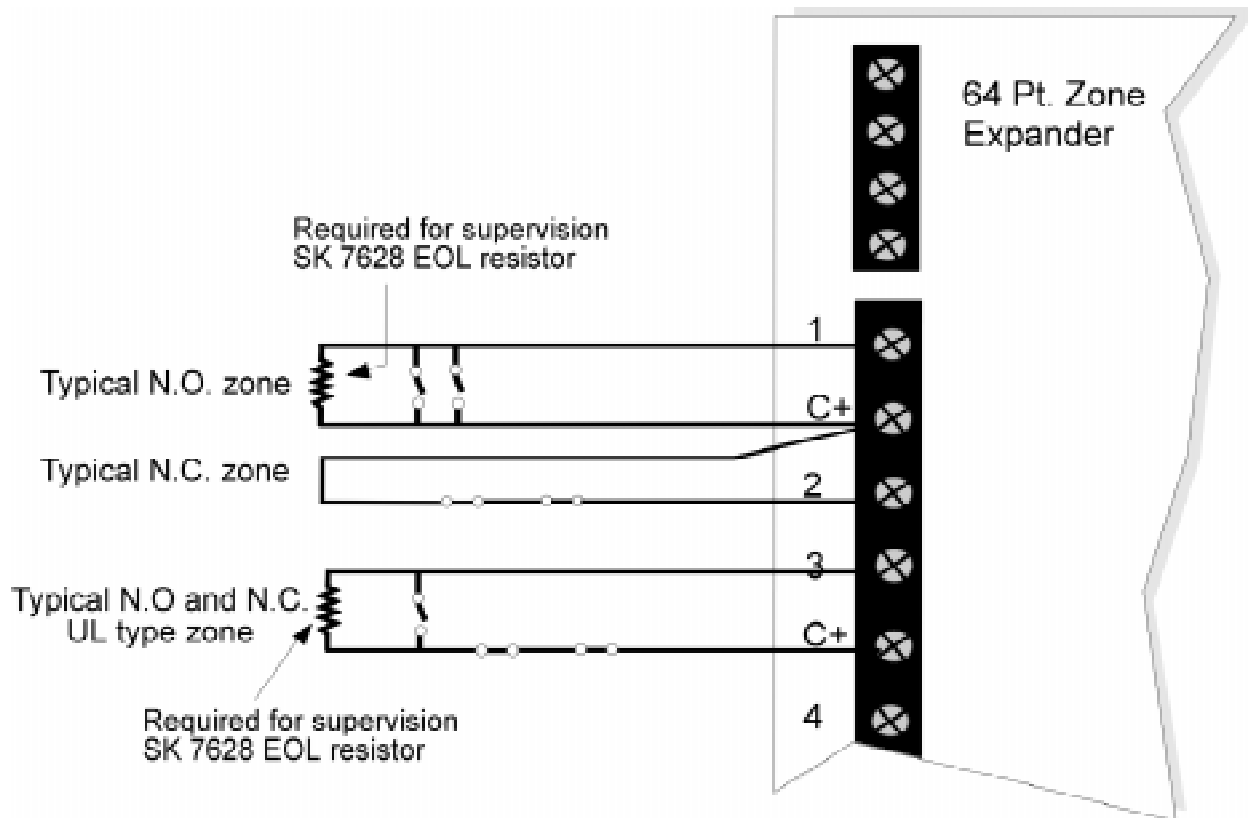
64 Pt. Zone Expander

Required for supervision SK 7628 EOL resistor

Typical N.O. zone

1

C+

Typical N.C. zone

2

3

Typical N.O and N.C. UL type zone

C+

4

Required for supervision SK 7628 EOL resistor